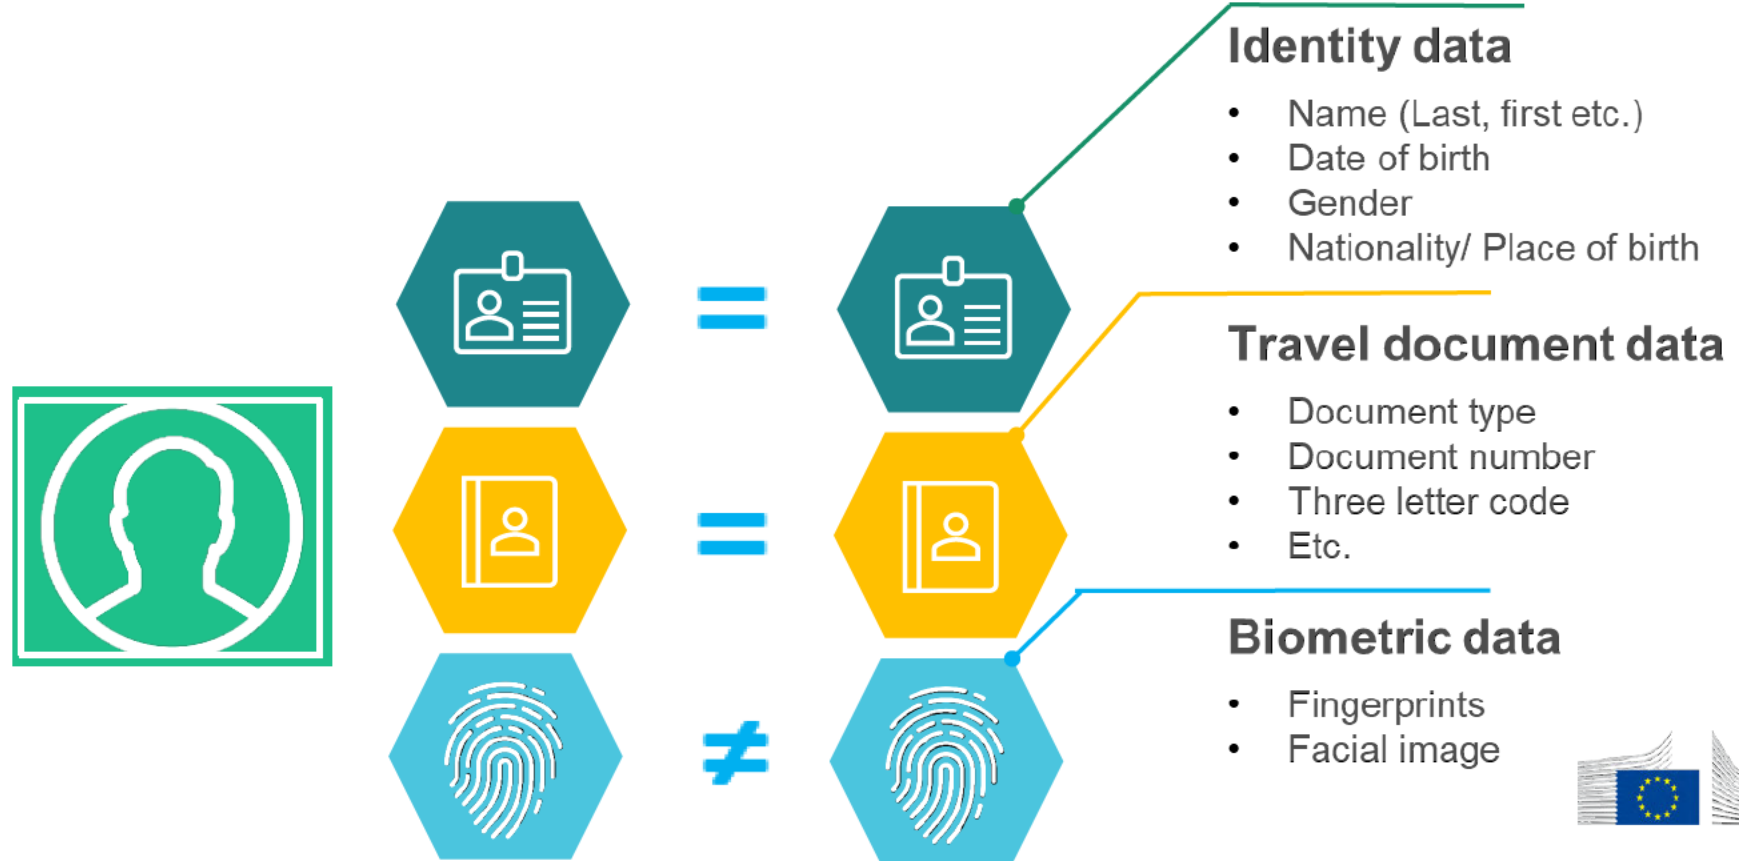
=

=

$\neq$

Identity data

- Name (Last, first etc.)
- Date of birth
- Gender
- Nationality/ Place of birth

Travel document data

- Document type
- Document number
- Three letter code
- Etc.

Biometric data

- Fingerprints
- Facial image